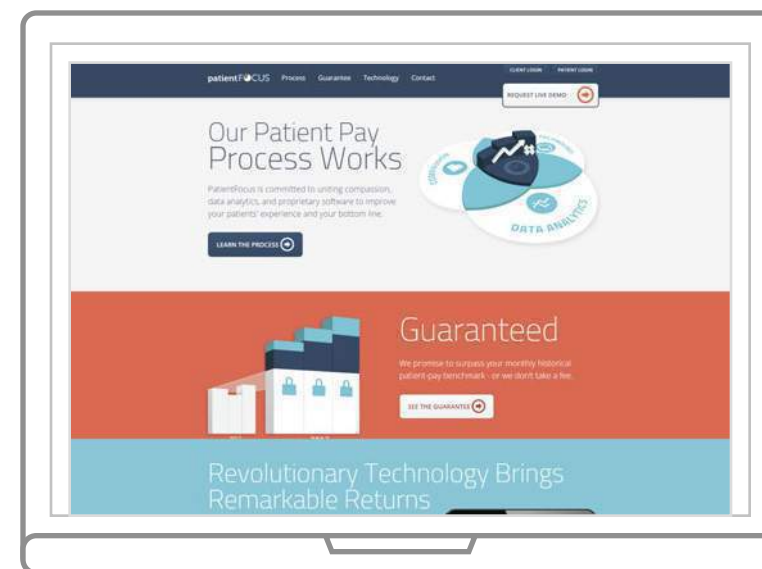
patientFOCUS Process Guarantee Technology Contact

CLIENT LOGIN PATIENT LOGIN

REQUEST LIVE DEMO

Our Patient Pay Process Works

PatientFocus is committed to uniting compassion, data analytics, and proprietary software to improve your patients' experience and your bottom line.

LEARN THE PROCESS

DATA ANALYTICS

Guaranteed

We promise to surpass your monthly historical patient-pay benchmark - or we don't take a fee.

SEE THE GUARANTEE

Revolutionary Technology Brings Remarkable Returns